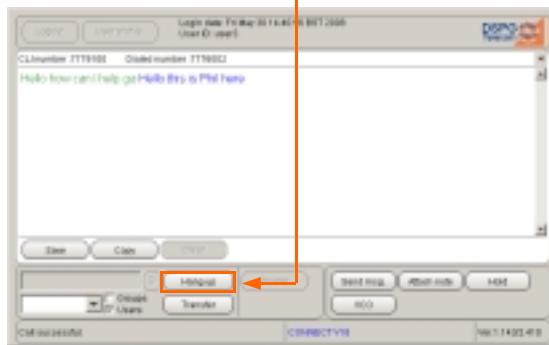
Login date: Fri May 30 14:40:15 BST 2008
User ID: user3

CLI number: 7779100 Dialled number: 7779002

Hello how can I help ya Hello this is Phil here

Save Copy Clear

Hangup
Transfer
Groups
Users

Send msg. Attach note Hold
HCO

Call successful CONNECTED Ver 1.14 [2] 4.0